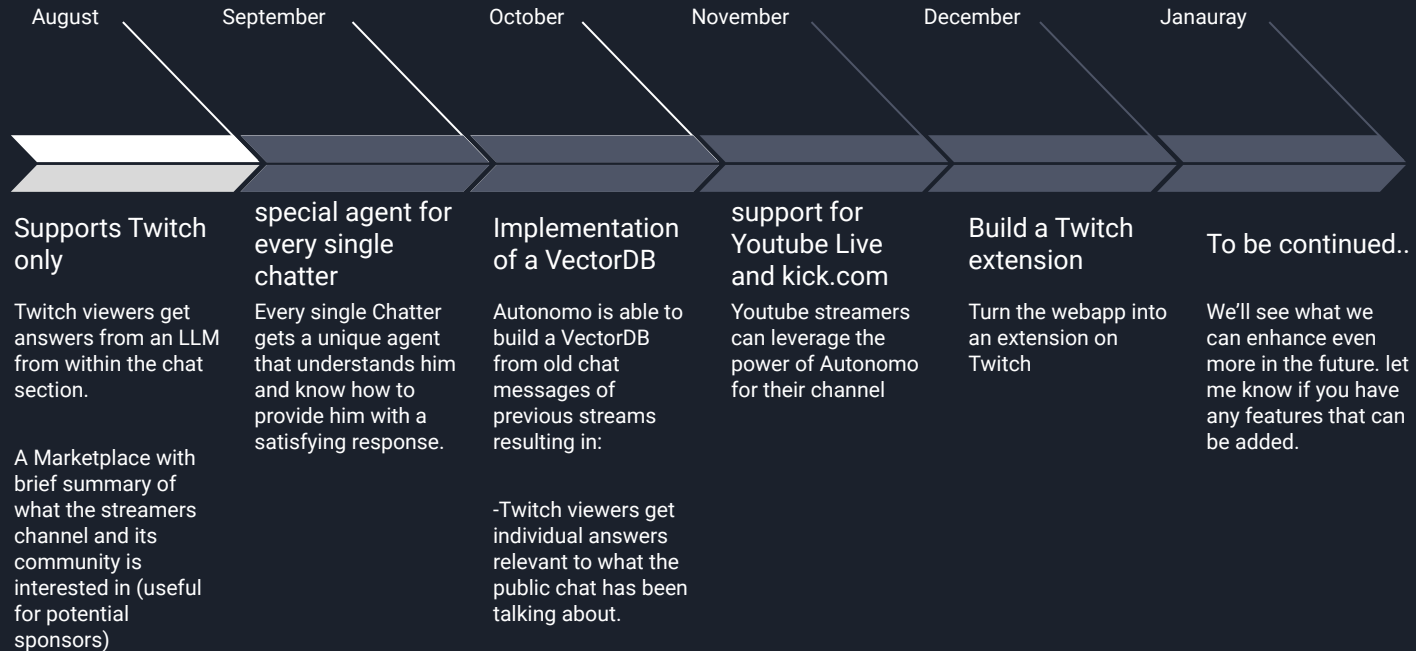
August

September

October

November

December

Janauray

Supports Twitch only

Twitch viewers get answers from an LLM from within the chat section.

A Marketplace with brief summary of what the streamers channel and its community is interested in (useful for potential sponsors)

special agent for every single chatter

Every single Chatter gets a unique agent that understands him and know how to provide him with a satisfying response.

Implementation of a VectorDB

Autonomo is able to build a VectorDB from old chat messages of previous streams resulting in:

-Twitch viewers get individual answers relevant to what the public chat has been talking about.

support for Youtube Live and kick.com

Youtube streamers can leverage the power of Autonomo for their channel

Build a Twitch extension

Turn the webapp into an extension on Twitch

To be continued..

We'll see what we can enhance even more in the future. let me know if you have any features that can be added.